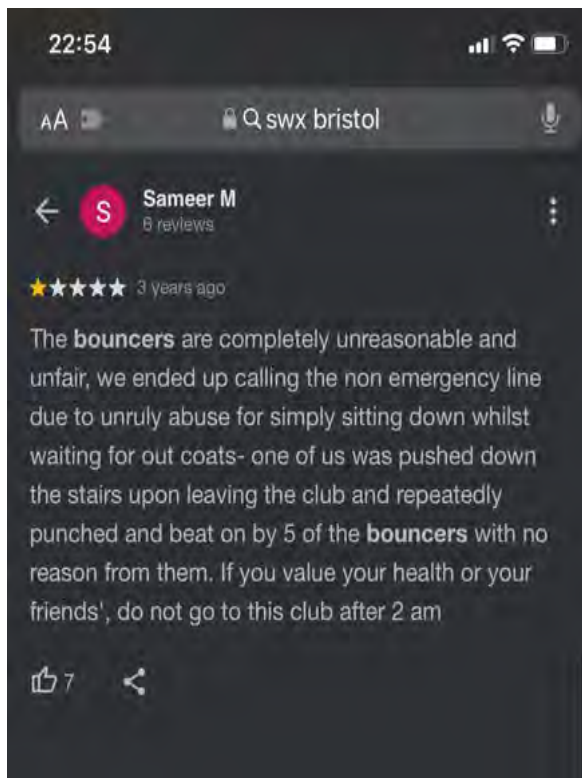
22:54

AA

swx bristol

S

Sameer M
6 reviews

★★★★★ 3 years ago

The bouncers are completely unreasonable and unfair, we ended up calling the non emergency line due to unruly abuse for simply sitting down whilst waiting for out coats- one of us was pushed down the stairs upon leaving the club and repeatedly punched and beat on by 5 of the bouncers with no reason from them. If you value your health or your friends', do not go to this club after 2 am

7